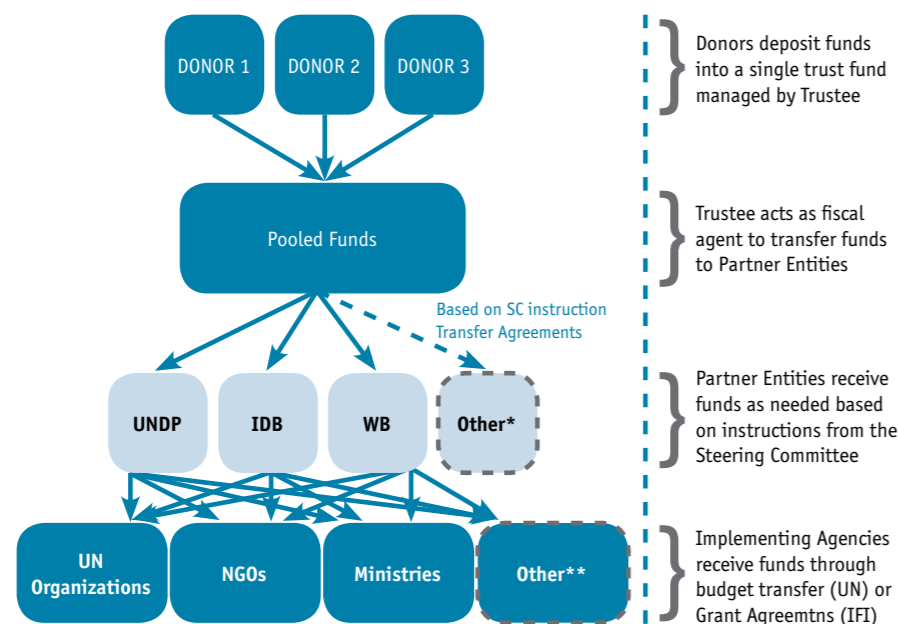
DONOR 1
DONOR 2
DONOR 3

Donors deposit funds into a single trust fund managed by Trustee

Pooled Funds

Trustee acts as fiscal agent to transfer funds to Partner Entities

Based on SC instruction
Transfer Agreements

UNDP
IDB
WB
Other*

Partner Entities receive funds as needed based on instructions from the Steering Committee

UN Organizations
NGOs
Ministries
Other**

Implementing Agencies receive funds through budget transfer (UN) or Grant Agreemtns (IFI)